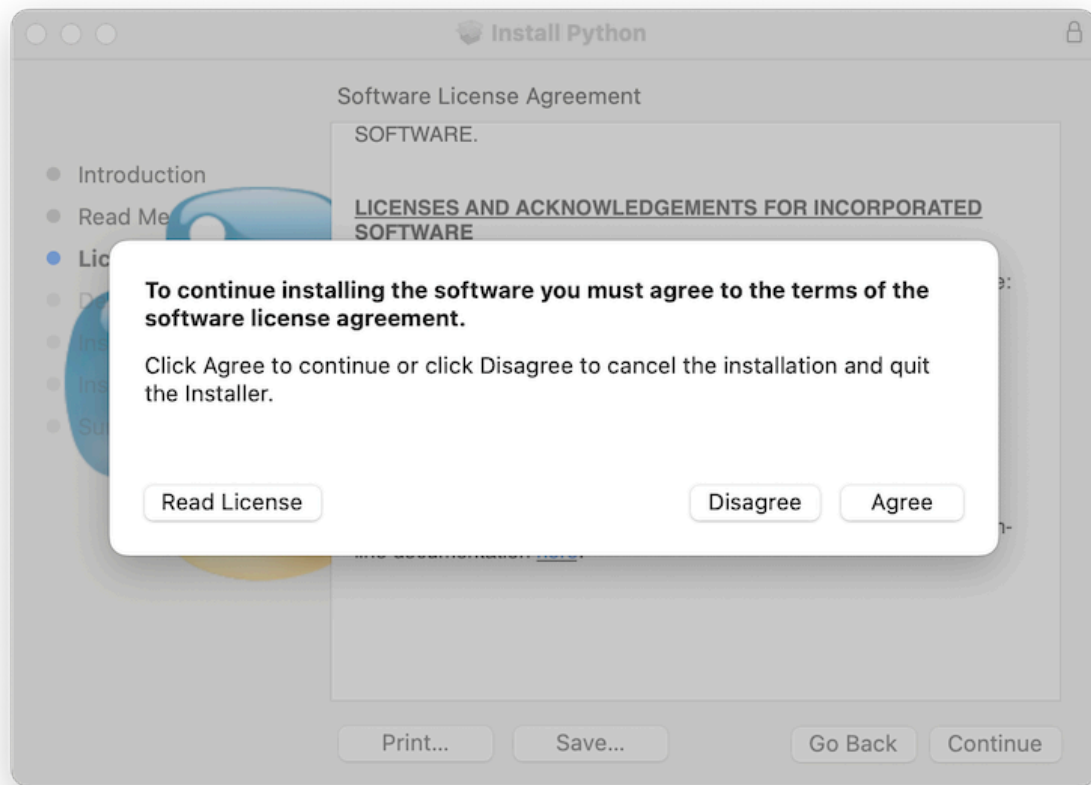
Install Python

Software License Agreement

SOFTWARE.

LICENSES AND ACKNOWLEDGEMENTS FOR INCORPORATED SOFTWARE

Introduction

Read Me

Lic

To continue installing the software you must agree to the terms of the software license agreement.

Click Agree to continue or click Disagree to cancel the installation and quit the Installer.

Read License

Disagree

Agree

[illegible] here.

Print...

Save...

Go Back

Continue